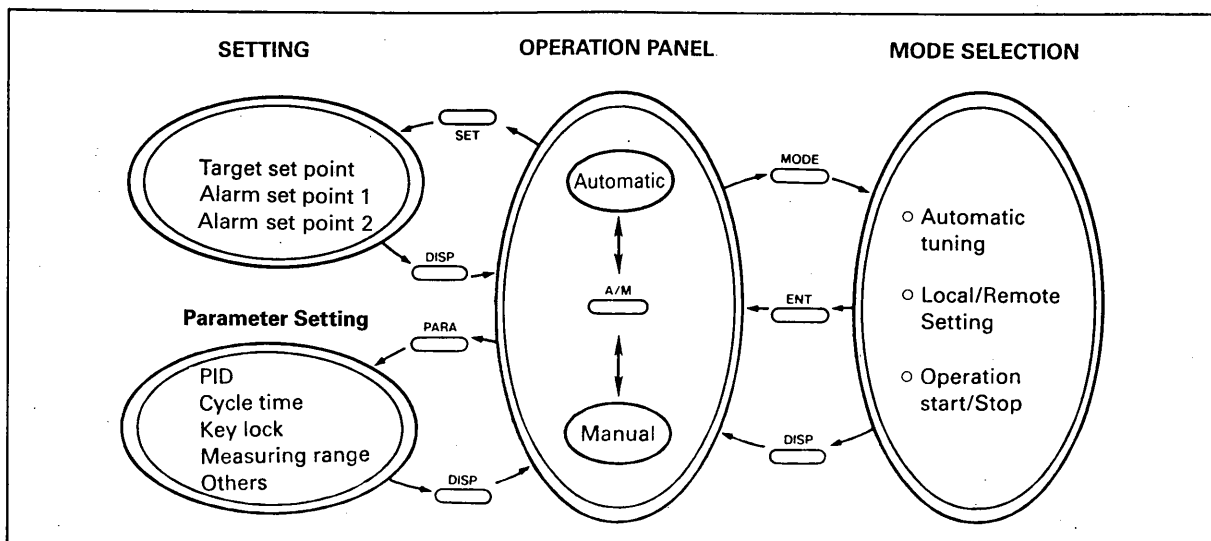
SETTING

OPERATION PANEL

MODE SELECTION

SET

Target set point
Alarm set point 1
Alarm set point 2

DISP

Automatic

A/M

Manual

MODE

ENT

DISP

○ Automatic tuning

○ Local/Remote Setting

○ Operation start/Stop

Parameter Setting

PARA

PID
Cycle time
Key lock
Measuring range
Others

DISP